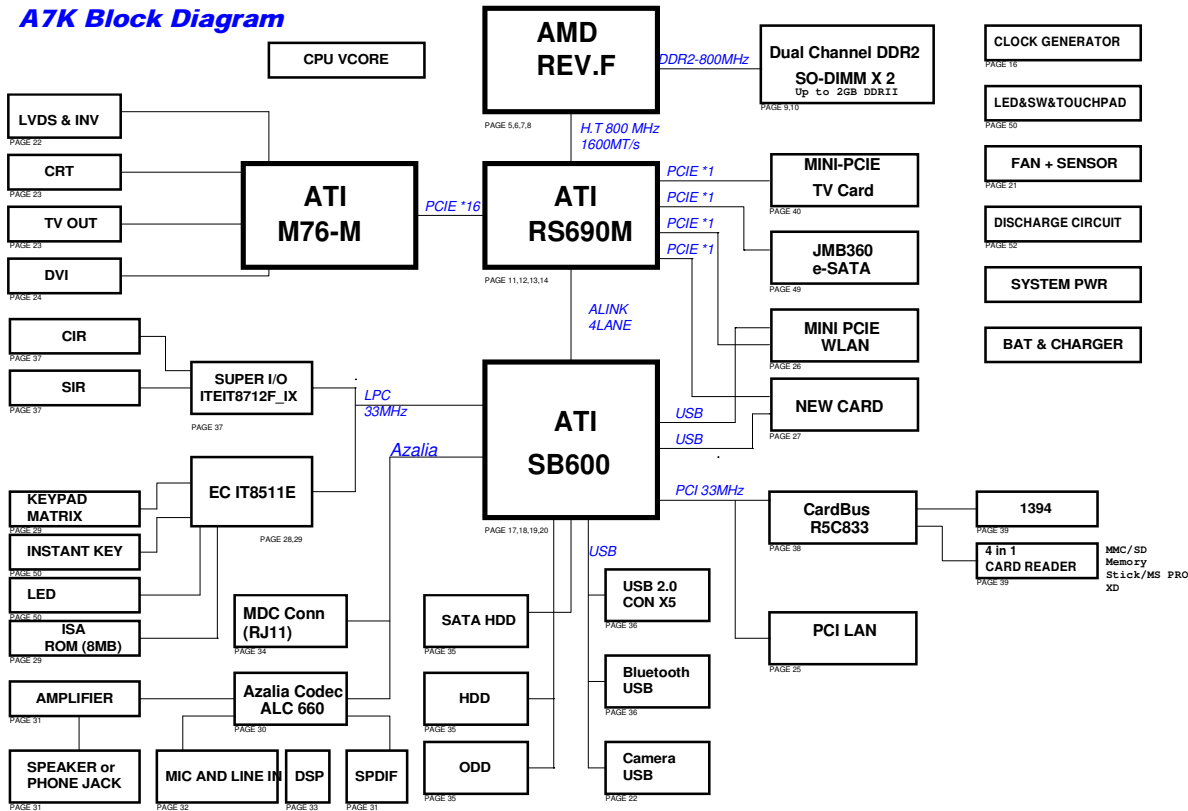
A7K Block Diagram

CPU VCORE

AMD
REV.F
PAGE 5,6,7,8

DDR2-800MHz

Dual Channel DDR2
SO-DIMM X 2
Up to 2GB DDRII
PAGE 9,10

CLOCK GENERATOR
PAGE 16

LED&SW&TOUCHPAD
PAGE 50

FAN + SENSOR
PAGE 21

DISCHARGE CIRCUIT
PAGE 52

SYSTEM PWR

BAT & CHARGER

LVDS & INV
PAGE 22

CRT
PAGE 23

TV OUT
PAGE 23

DVI
PAGE 24

ATI
M76-M

PCIE *16

H.T 800 MHz
1600MT/s

ATI
RS690M
PAGE 11,12,13,14

PCIE *1
PCIE *1
PCIE *1
PCIE *1

MINI-PCIE
TV Card
PAGE 40

JMB360
e-SATA
PAGE 49

MINI PCIE
WLAN
PAGE 26

NEW CARD
PAGE 27

ALINK
4LANE

CIR
PAGE 37

SIR
PAGE 37

SUPER I/O
ITEIT8712F_IX
PAGE 37

LPC
33MHz

Azalia

ATI
SB600
PAGE 17,18,19,20

USB
USB

PCI 33MHz

CardBus
R5C833
PAGE 38

1394
PAGE 39

4 in 1
CARD READER
PAGE 39

MMC/SD
Memory
Stick/MS PRO
XD

EC IT8511E
PAGE 28,29

KEYPAD
MATRIX
PAGE 29

INSTANT KEY
PAGE 50

LED
PAGE 50

ISA
ROM (8MB)
PAGE 29

MDC Conn
(RJ11)
PAGE 34

SATA HDD
PAGE 35

USB

USB 2.0
CON X5
PAGE 36

PCI LAN
PAGE 25

AMPLIFIER
PAGE 31

Azalia Codec
ALC 660
PAGE 30

HDD
PAGE 35

Bluetooth
USB
PAGE 36

SPEAKER or
PHONE JACK
PAGE 31

MIC AND LINE IN
PAGE 32

DSP
PAGE 33

SPDIF
PAGE 31

ODD
PAGE 35

Camera
USB
PAGE 22